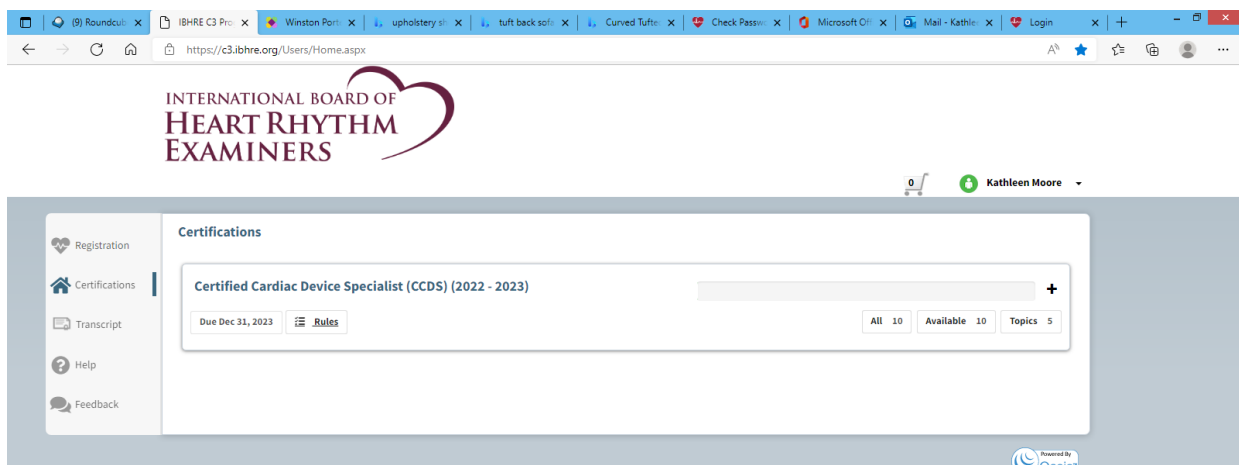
(9) Roundcub ×
IBHRE C3 Pro ×
Winston Port ×
upholstery sh ×
tuft back sofa ×
Curved Tufte ×
Check Passw ×
Microsoft Off ×
Mail - Kathle ×
Login ×
+

https://c3.ibhre.org/Users/Home.aspx

INTERNATIONAL BOARD OF
HEART RHYTHM
EXAMINERS

0

Kathleen Moore

Registration
Certifications
Transcript
Help
Feedback

Certifications

Certified Cardiac Device Specialist (CCDS) (2022 - 2023)

+

Due Dec 31, 2023

Rules

All 10

Available 10

Topics 5

Powered By
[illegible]